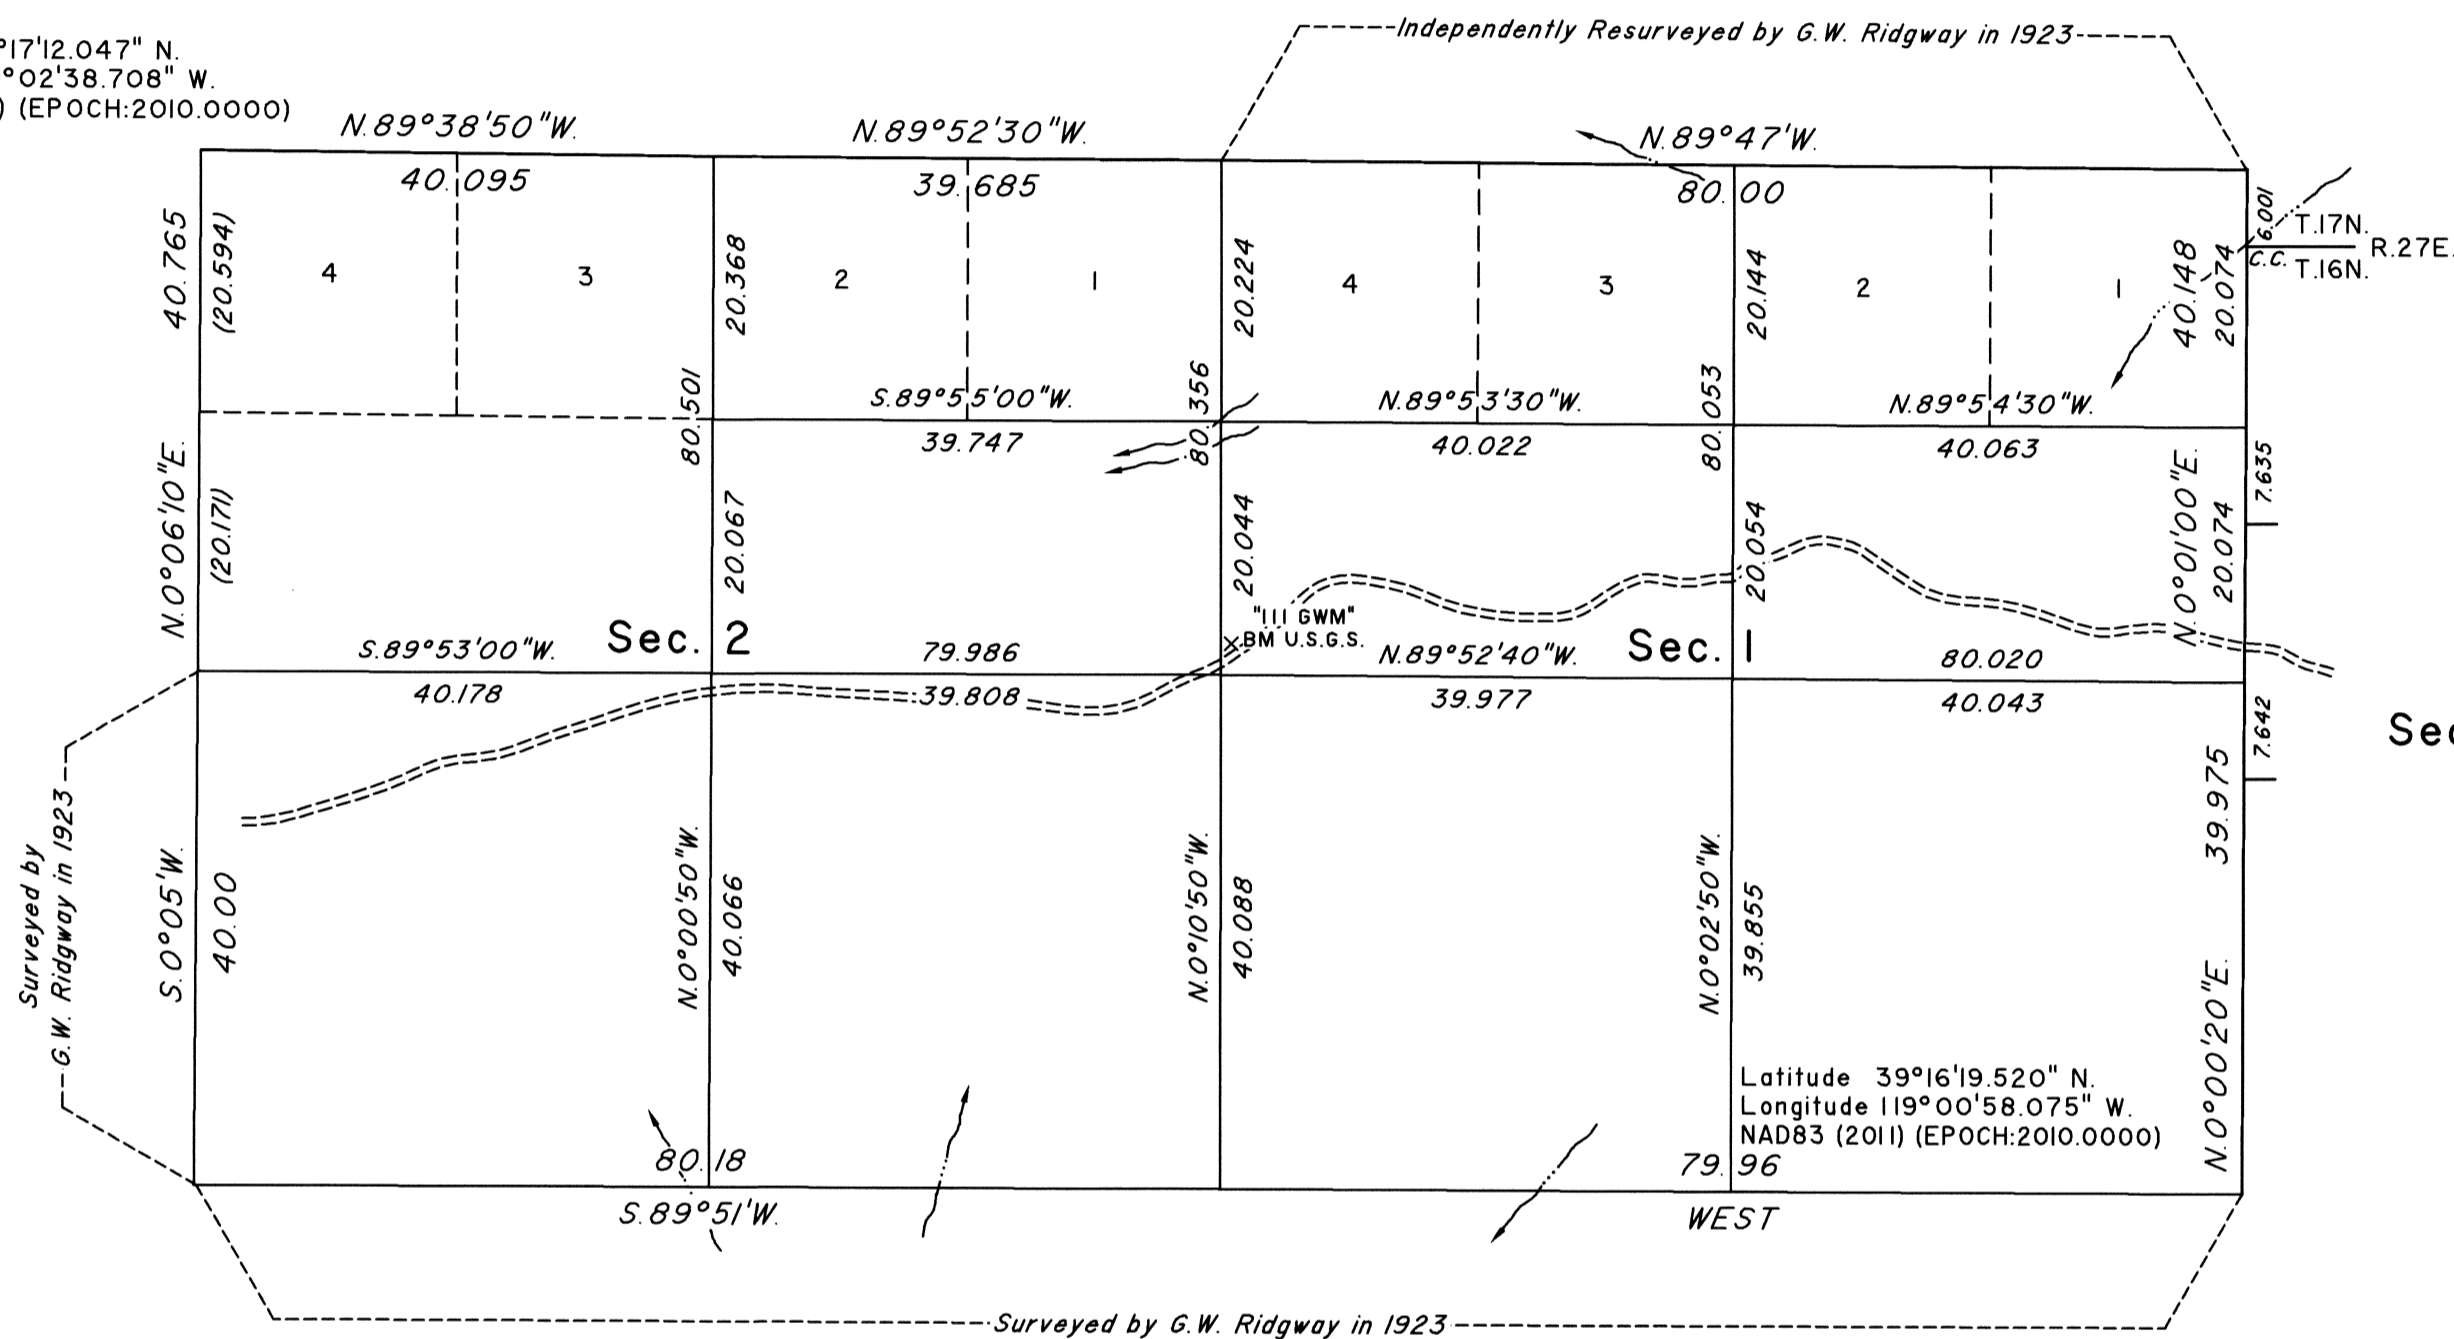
°17'12.047" N.
°02'38.708" W.
) (EPOCH:2010.0000)

Independently Resurveyed by G.W. Ridgway in 1923

N.89°38'50"W.
N.89°52'30"W.
N.89°47'W.

40.095
39.685
80.00

40.765
(20.594)
4
3
20.368
2
1
20.224
4
3
20.144
2
1
40.148
20.074

6.001
C.C.
T.17N.
T.16N.
R.27E.

80.501
S.89°55'00"W.
80.356
N.89°53'30"W.
80.053
N.89°54'30"W.

39.747
40.022
40.063

N.0°06'10"E.
(20.171)
20.067
20.044
20.054
N.0°01'00"E.
20.074
7.635

"111 GWM"
BM U.S.G.S.

S.89°53'00"W.
Sec. 2
79.986
N.89°52'40"W.
Sec. 1
80.020

40.178
39.808
39.977
40.043
7.642

Sec

Surveyed by G.W. Ridgway in 1923

S.0°05'W.
40.00
N.0°00'50"W.
40.066
N.0°10'50"W.
40.088
N.0°02'50"W.
39.855
39.975
N.0°00'20"E.

Latitude 39°16'19.520" N.
Longitude 119°00'58.075" W.
NAD83 (2011) (EPOCH:2010.0000)

80.18
79.96

S.89°51'W.
WEST

Surveyed by G.W. Ridgway in 1923